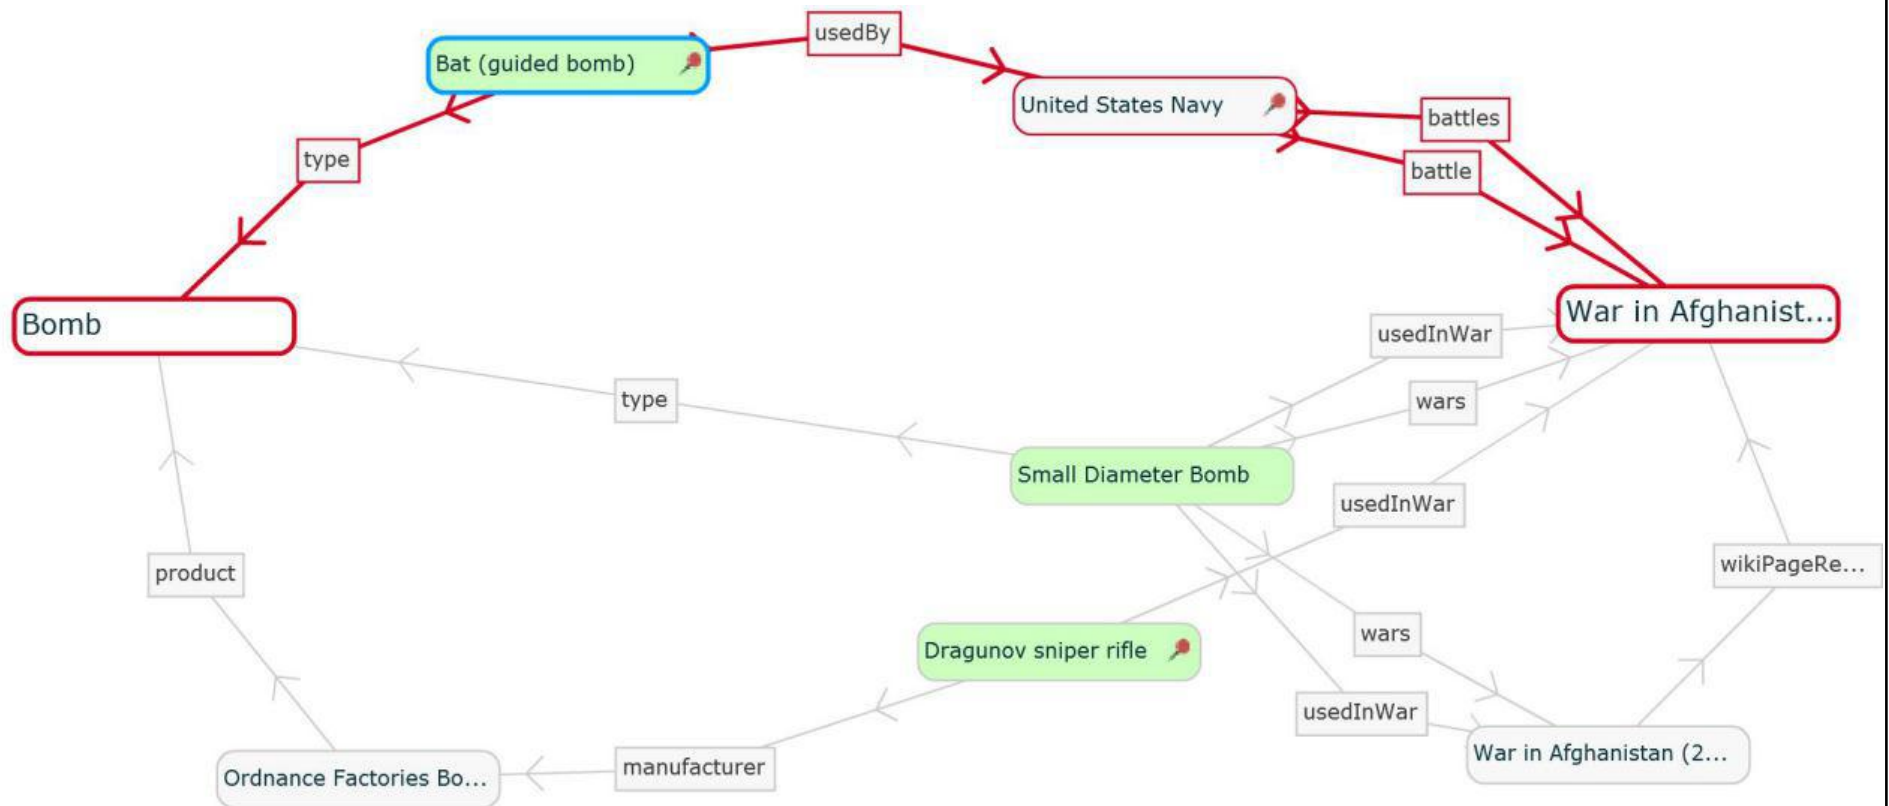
usedBy

Bat (guided bomb)

United States Navy

battles

battle

type

Bomb

War in Afghanist...

usedInWar

type

wars

Small Diameter Bomb

usedInWar

product

wikiPageRe...

Dragunov sniper rifle

wars

usedInWar

Ordnance Factories Bo...

manufacturer

War in Afghanistan (2...